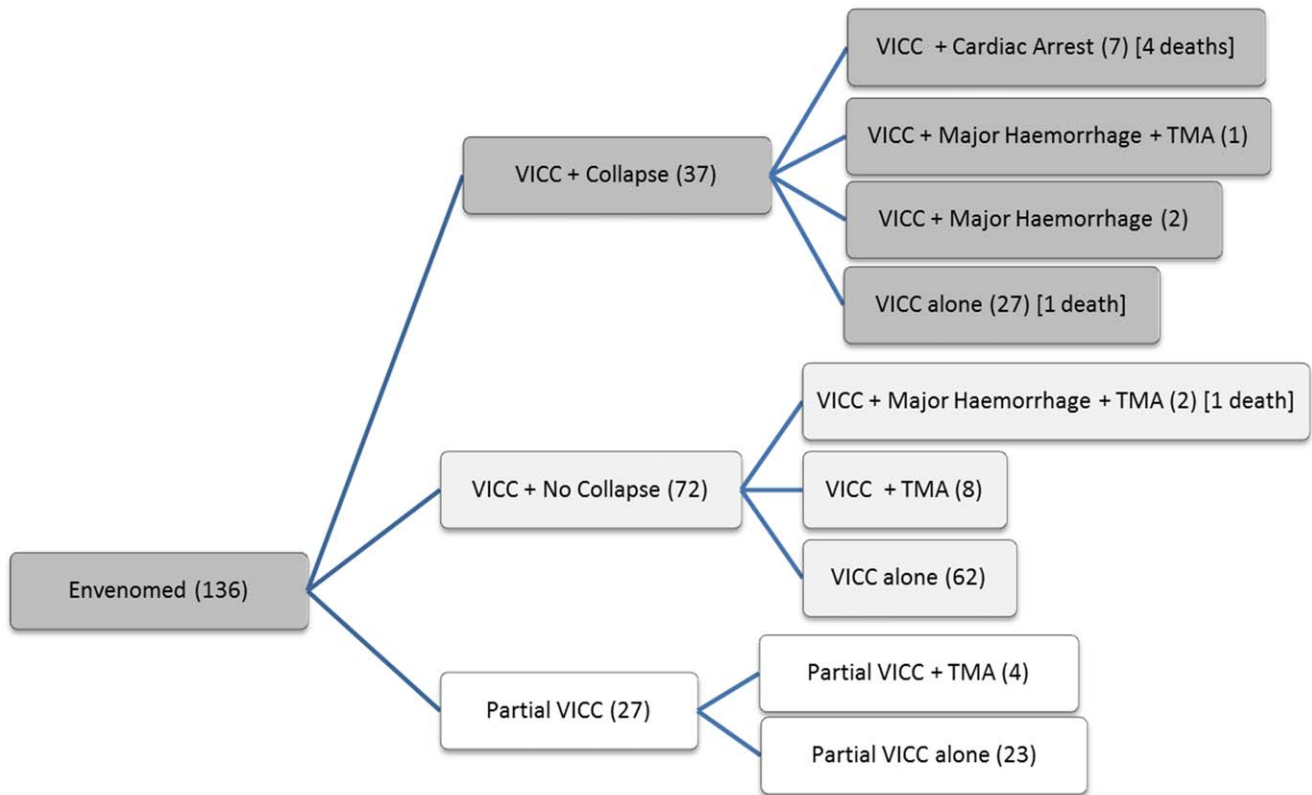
Envenomed (136)

VICC + Collapse (37)

VICC + Cardiac Arrest (7) [4 deaths]

VICC + Major Haemorrhage + TMA (1)

VICC + Major Haemorrhage (2)

VICC alone (27) [1 death]

VICC + No Collapse (72)

VICC + Major Haemorrhage + TMA (2) [1 death]

VICC + TMA (8)

VICC alone (62)

Partial VICC (27)

Partial VICC + TMA (4)

Partial VICC alone (23)